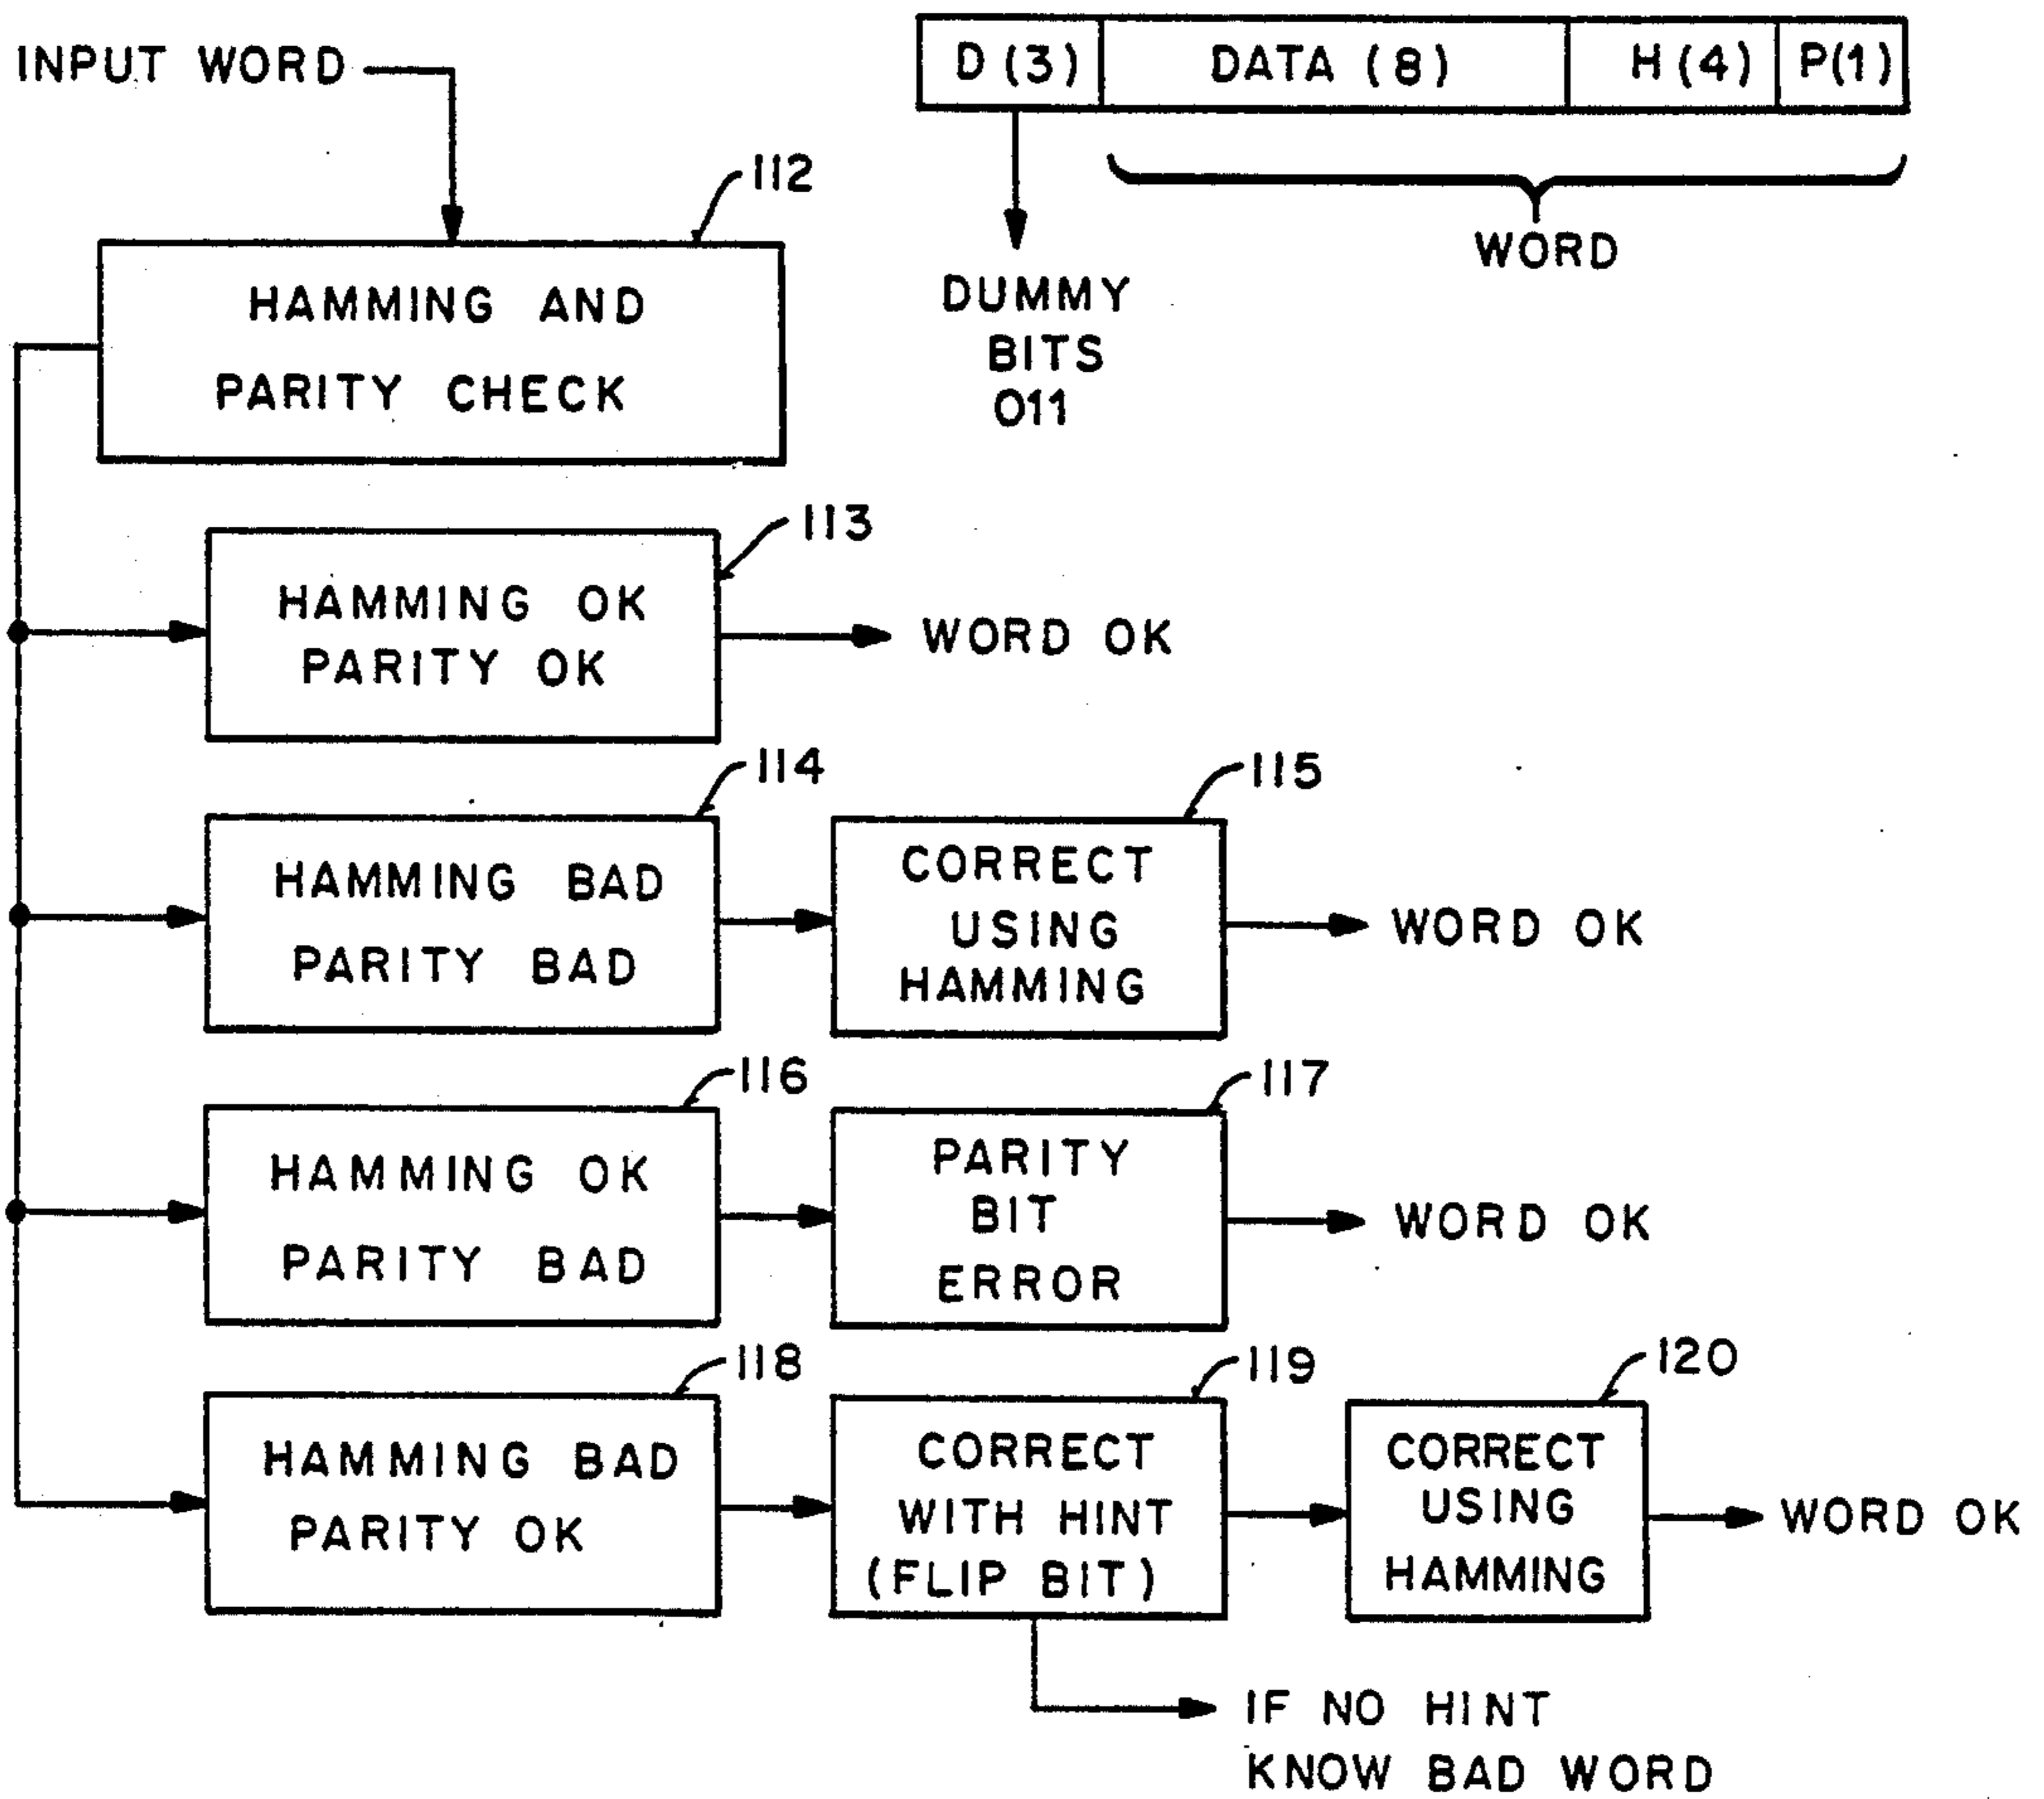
INPUT WORD

| D (3) | DATA (8) | H (4) | P(1) |
|---|---|---|---|

WORD

DUMMY BITS 011

112

HAMMING AND PARITY CHECK

113

HAMMING OK PARITY OK

WORD OK

114

HAMMING BAD PARITY BAD

115

CORRECT USING HAMMING

WORD OK

116

HAMMING OK PARITY BAD

117

PARITY BIT ERROR

WORD OK

118

HAMMING BAD PARITY OK

119

CORRECT WITH HINT (FLIP BIT)

120

CORRECT USING HAMMING

WORD OK

IF NO HINT KNOW BAD WORD